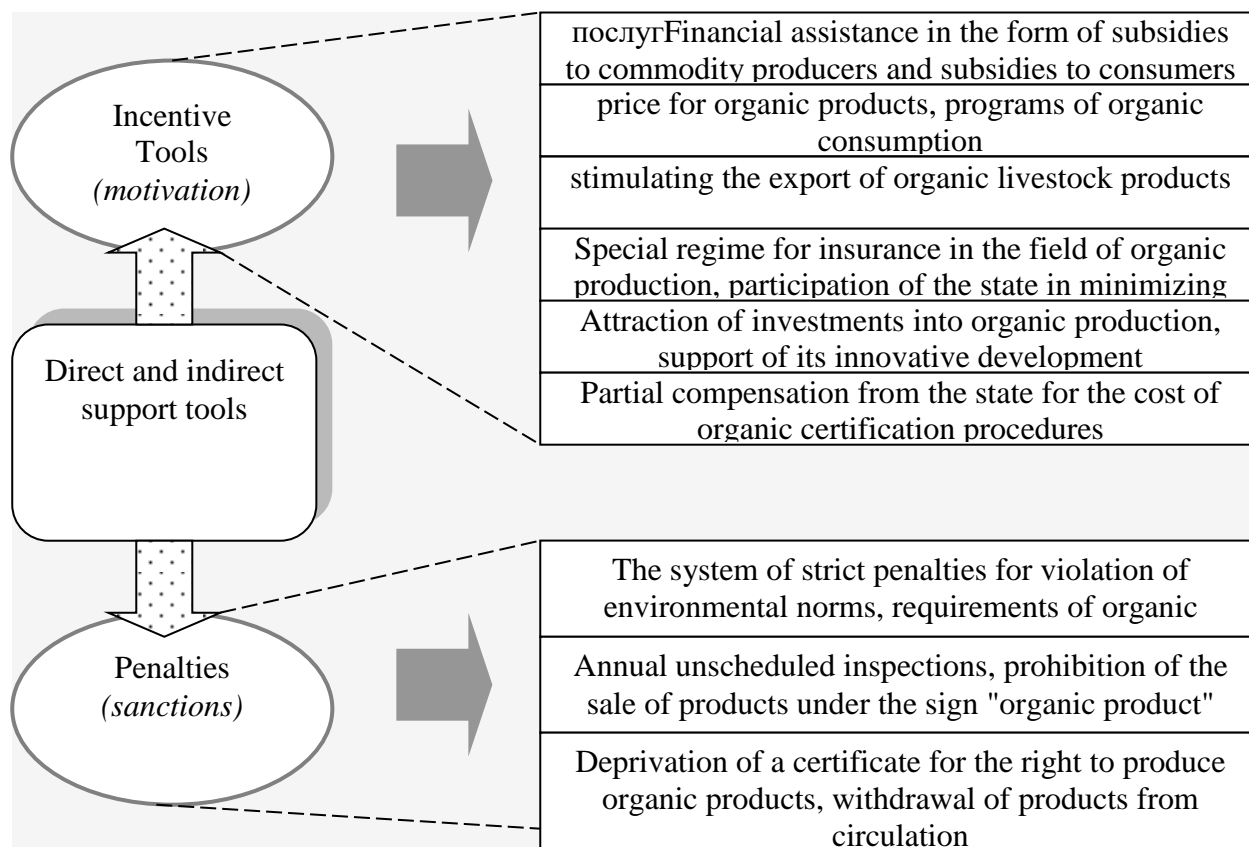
Incentive Tools *(motivation)*

послугFinancial assistance in the form of subsidies to commodity producers and subsidies to consumers

price for organic products, programs of organic consumption

stimulating the export of organic livestock products

Special regime for insurance in the field of organic production, participation of the state in minimizing

Attraction of investments into organic production, support of its innovative development

Partial compensation from the state for the cost of organic certification procedures

Direct and indirect support tools

Penalties *(sanctions)*

The system of strict penalties for violation of environmental norms, requirements of organic

Annual unscheduled inspections, prohibition of the sale of products under the sign "organic product"

Deprivation of a certificate for the right to produce organic products, withdrawal of products from circulation